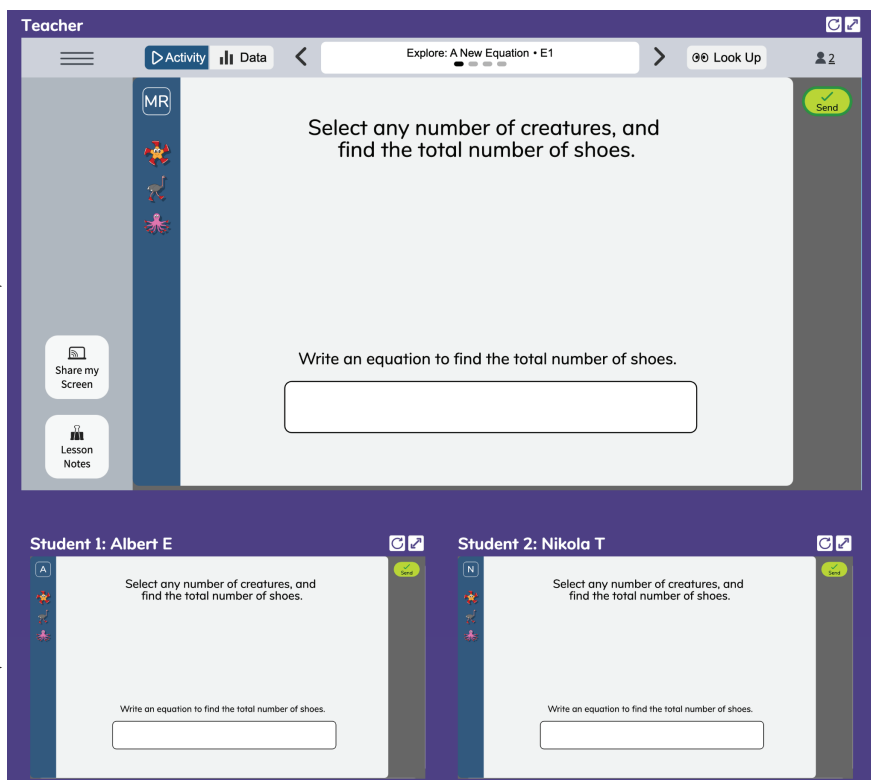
Teacher

Activity Data

Explore: A New Equation • E1

Look Up

2

MR

Send

Select any number of creatures, and find the total number of shoes.

Share my Screen

Lesson Notes

Write an equation to find the total number of shoes.

Student 1: Albert E

A

Send

Select any number of creatures, and find the total number of shoes.

Write an equation to find the total number of shoes.

Student 2: Nikola T

N

Send

Select any number of creatures, and find the total number of shoes.

Write an equation to find the total number of shoes.